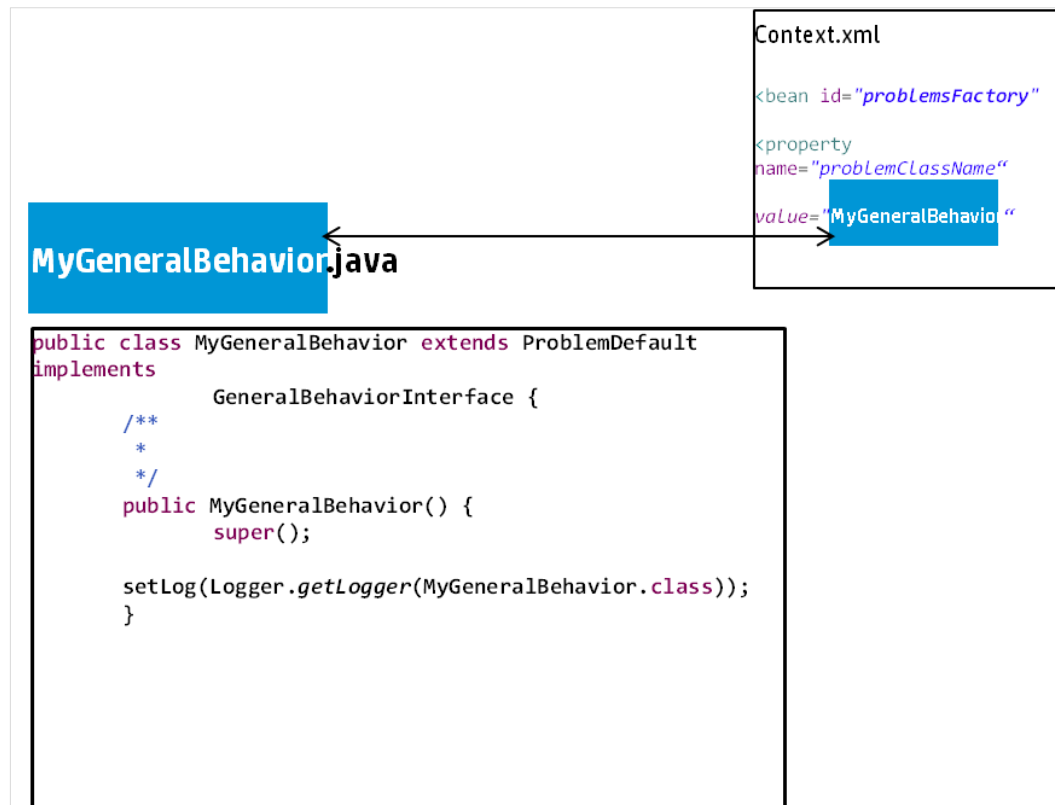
Context.xml

<bean id="problemsFactory"

<property name="problemClassName"

value="MyGeneralBehavior"

MyGeneralBehavior.java

public class MyGeneralBehavior extends ProblemDefault implements
GeneralBehaviorInterface {
/**
*
*/
public MyGeneralBehavior() {
super();

setLog(Logger.getLogger(MyGeneralBehavior.class));
}